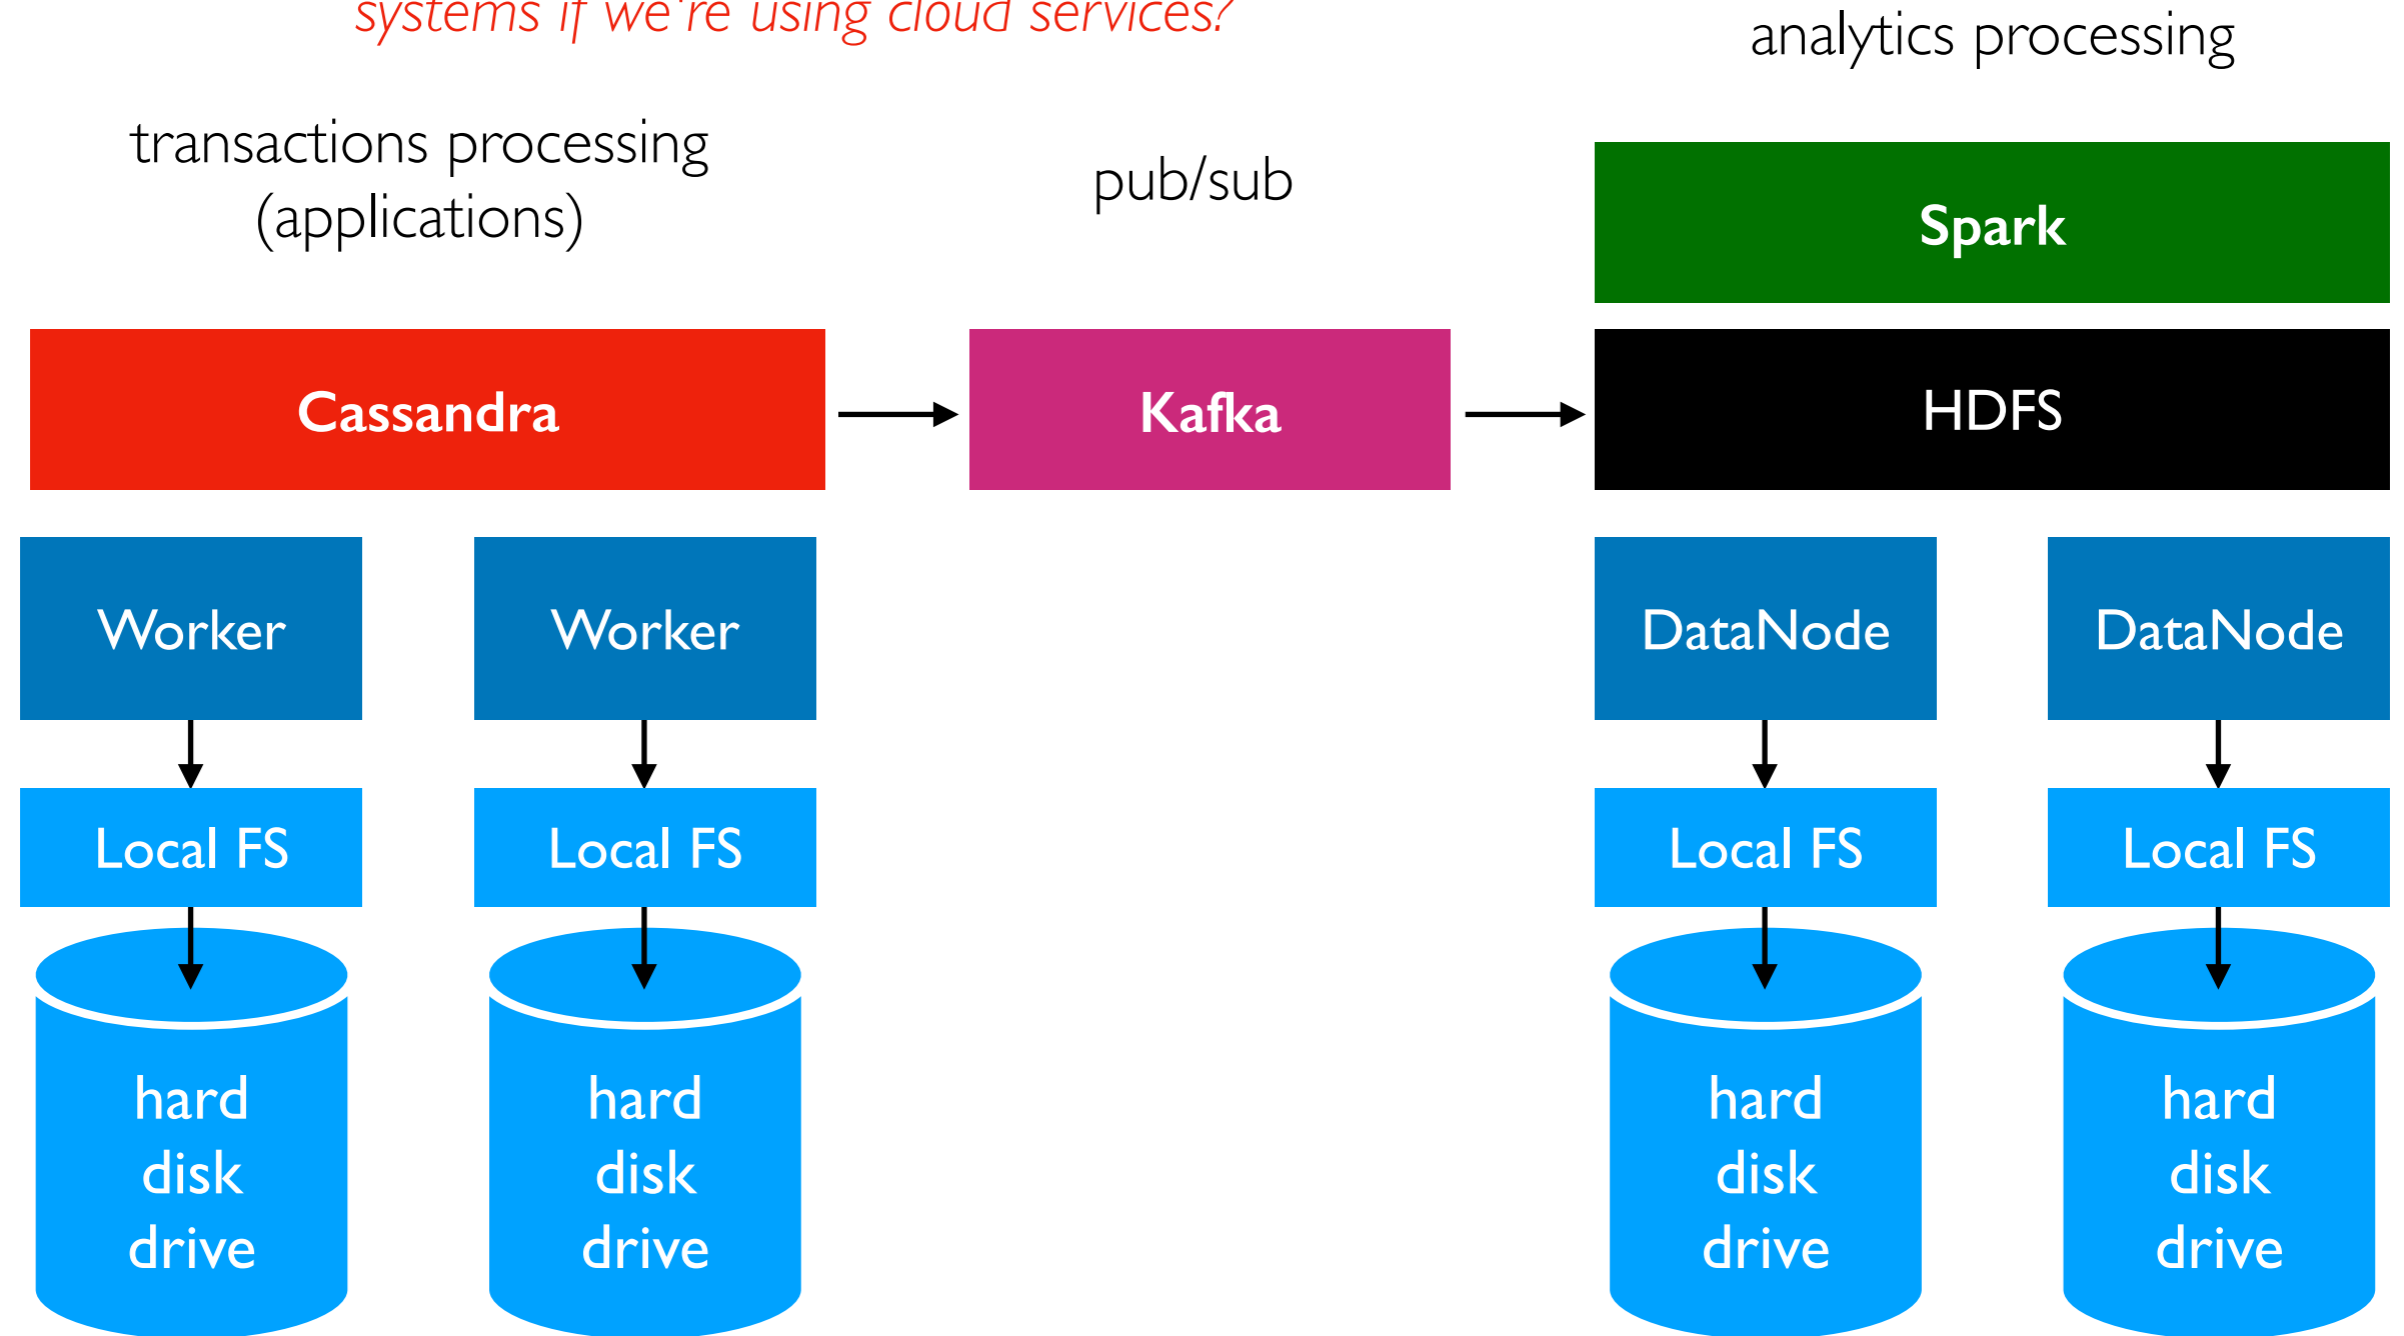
systems if we're using cloud services?

analytics processing

transactions processing (applications)

pub/sub

Spark

Cassandra

Kafka

HDFS

Worker

Worker

DataNode

DataNode

Local FS

Local FS

Local FS

Local FS

hard disk drive

hard disk drive

hard disk drive

hard disk drive